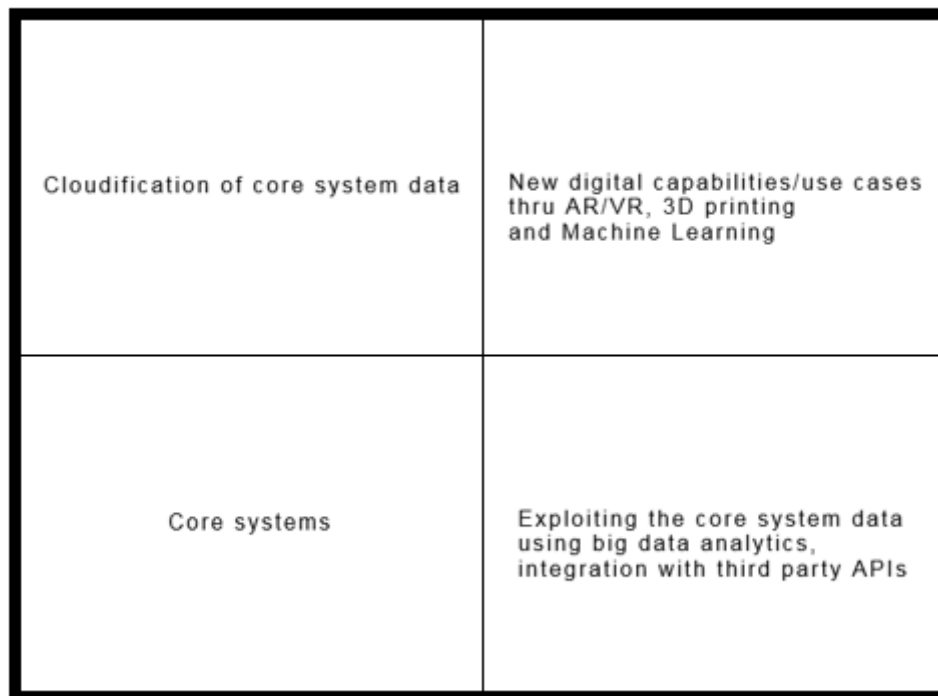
| | |
|---|---|
| Cloudification of core system data | New digital capabilities/use cases thru AR/VR, 3D printing and Machine Learning |
| Core systems | Exploiting the core system data using big data analytics, integration with third party APIs |